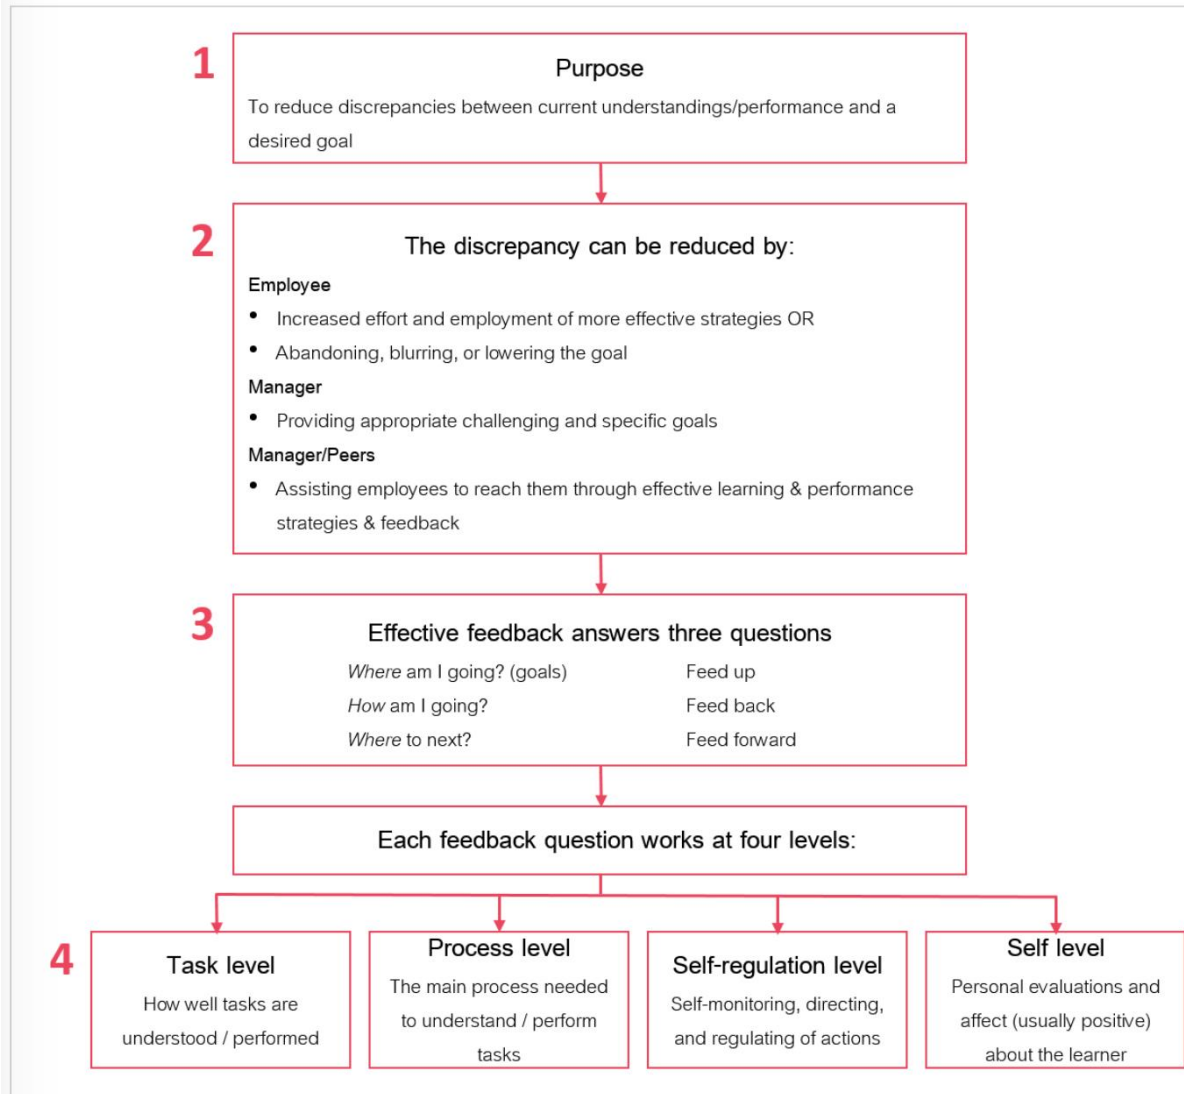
1

Purpose

To reduce discrepancies between current understandings/performance and a desired goal

2

The discrepancy can be reduced by:

Employee

- Increased effort and employment of more effective strategies OR
- Abandoning, blurring, or lowering the goal

Manager

- Providing appropriate challenging and specific goals

Manager/Peers

- Assisting employees to reach them through effective learning & performance strategies & feedback

3

Effective feedback answers three questions

*Where* am I going? (goals) Feed up

*How* am I going? Feed back

*Where* to next? Feed forward

Each feedback question works at four levels:

4

Task level

How well tasks are understood / performed

Process level

The main process needed to understand / perform tasks

Self-regulation level

Self-monitoring, directing, and regulating of actions

Self level

Personal evaluations and affect (usually positive) about the learner